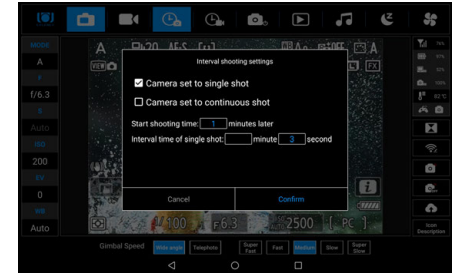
MODE
A
f/6.3
Auto
200
0
Auto

Interval shooting settings
Camera set to single shot
Camera set to continuous shot
Start shooting time: 1 minutes later
Interval time of single shot: minute 3 second
Cancel
Confirm

1/100
F6.3
2500
PC

Icon Description

Gimbal Speed
Wide angle
Telephoto
Super Fast
Fast
Medium
Slow
Super Slow